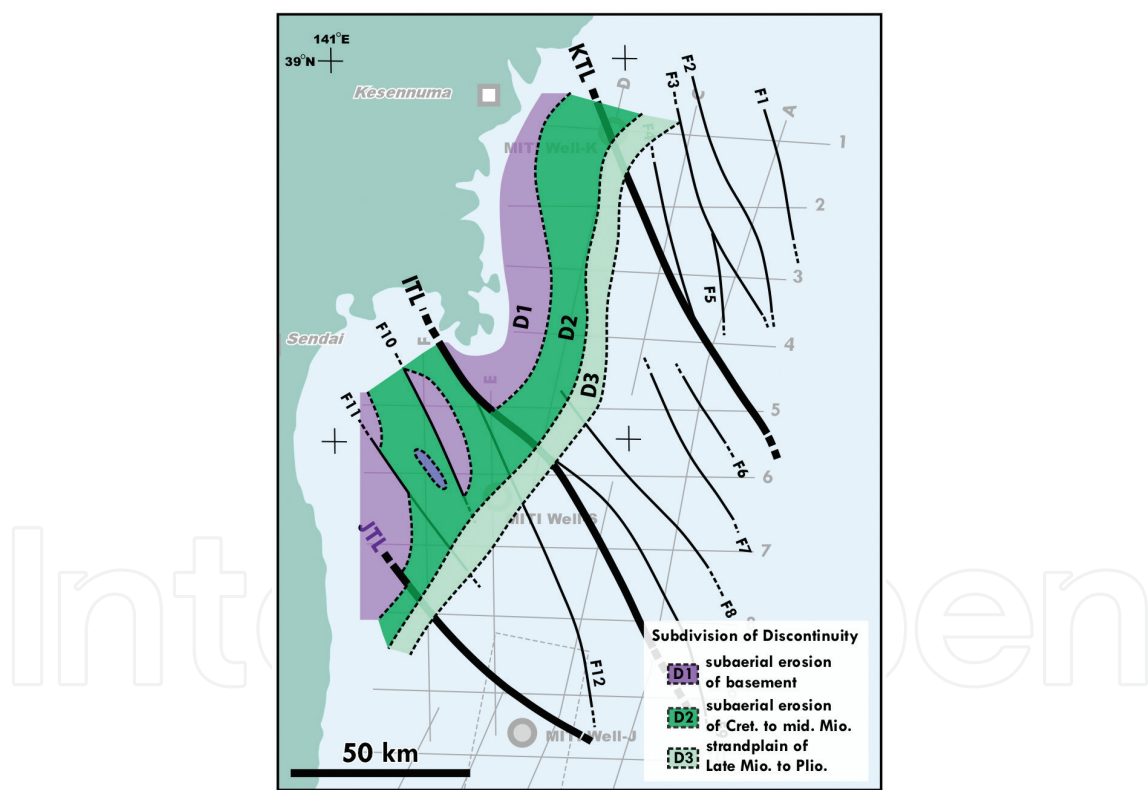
141°E
39°N
Kesennuma
KTL
D
C
F3
F2
F1
A
1
MITI Well-K
2
3
ITL
F5
D1
D2
4
Sendai
F10
F
E
D3
5
F11
6
F6
MITI Well-S
7
F7
JTL
F8
Subdivision of Discontinuity
D1 subaerial erosion of basement
F12
D2 subaerial erosion of Cret. to mid. Mio.
MITI Well-J
D3 strandplain of Late Mio. to Plio.
50 km